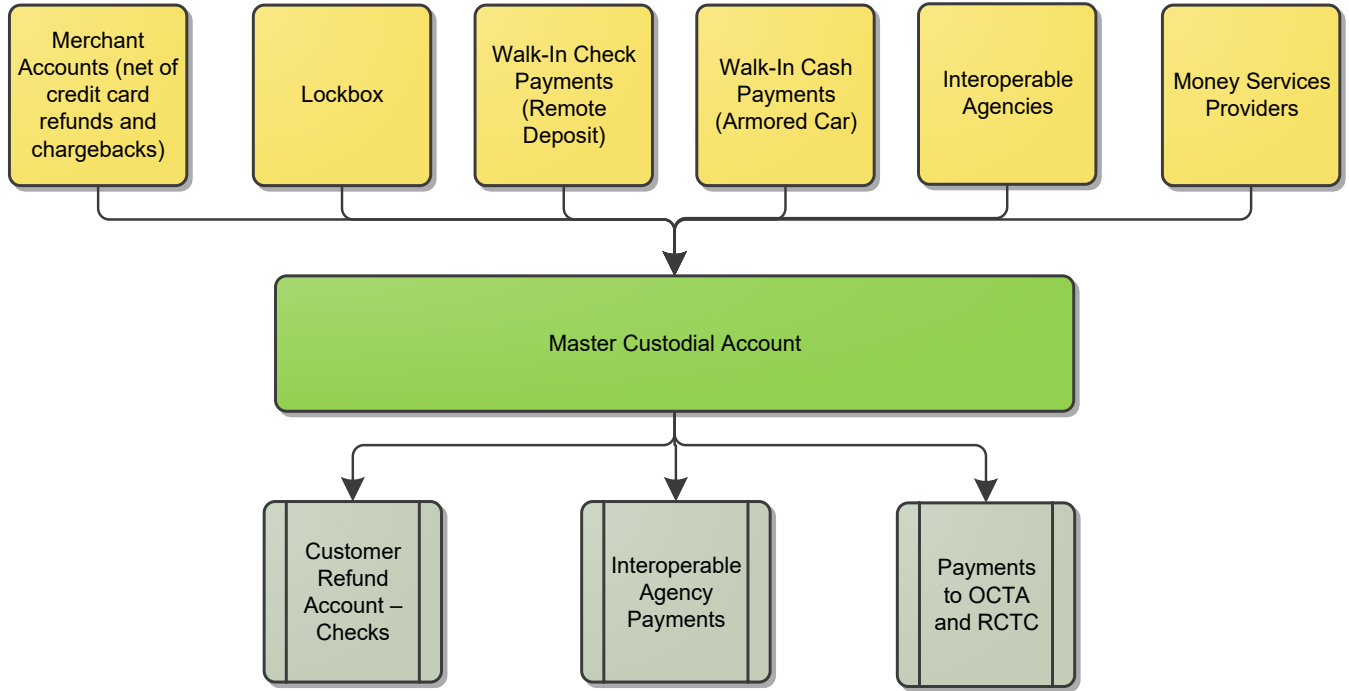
Merchant Accounts (net of credit card refunds and chargebacks)

Lockbox

Walk-In Check Payments (Remote Deposit)

Walk-In Cash Payments (Armored Car)

Interoperable Agencies

Money Services Providers

Master Custodial Account

Customer Refund Account – Checks

Interoperable Agency Payments

Payments to OCTA and RCTC